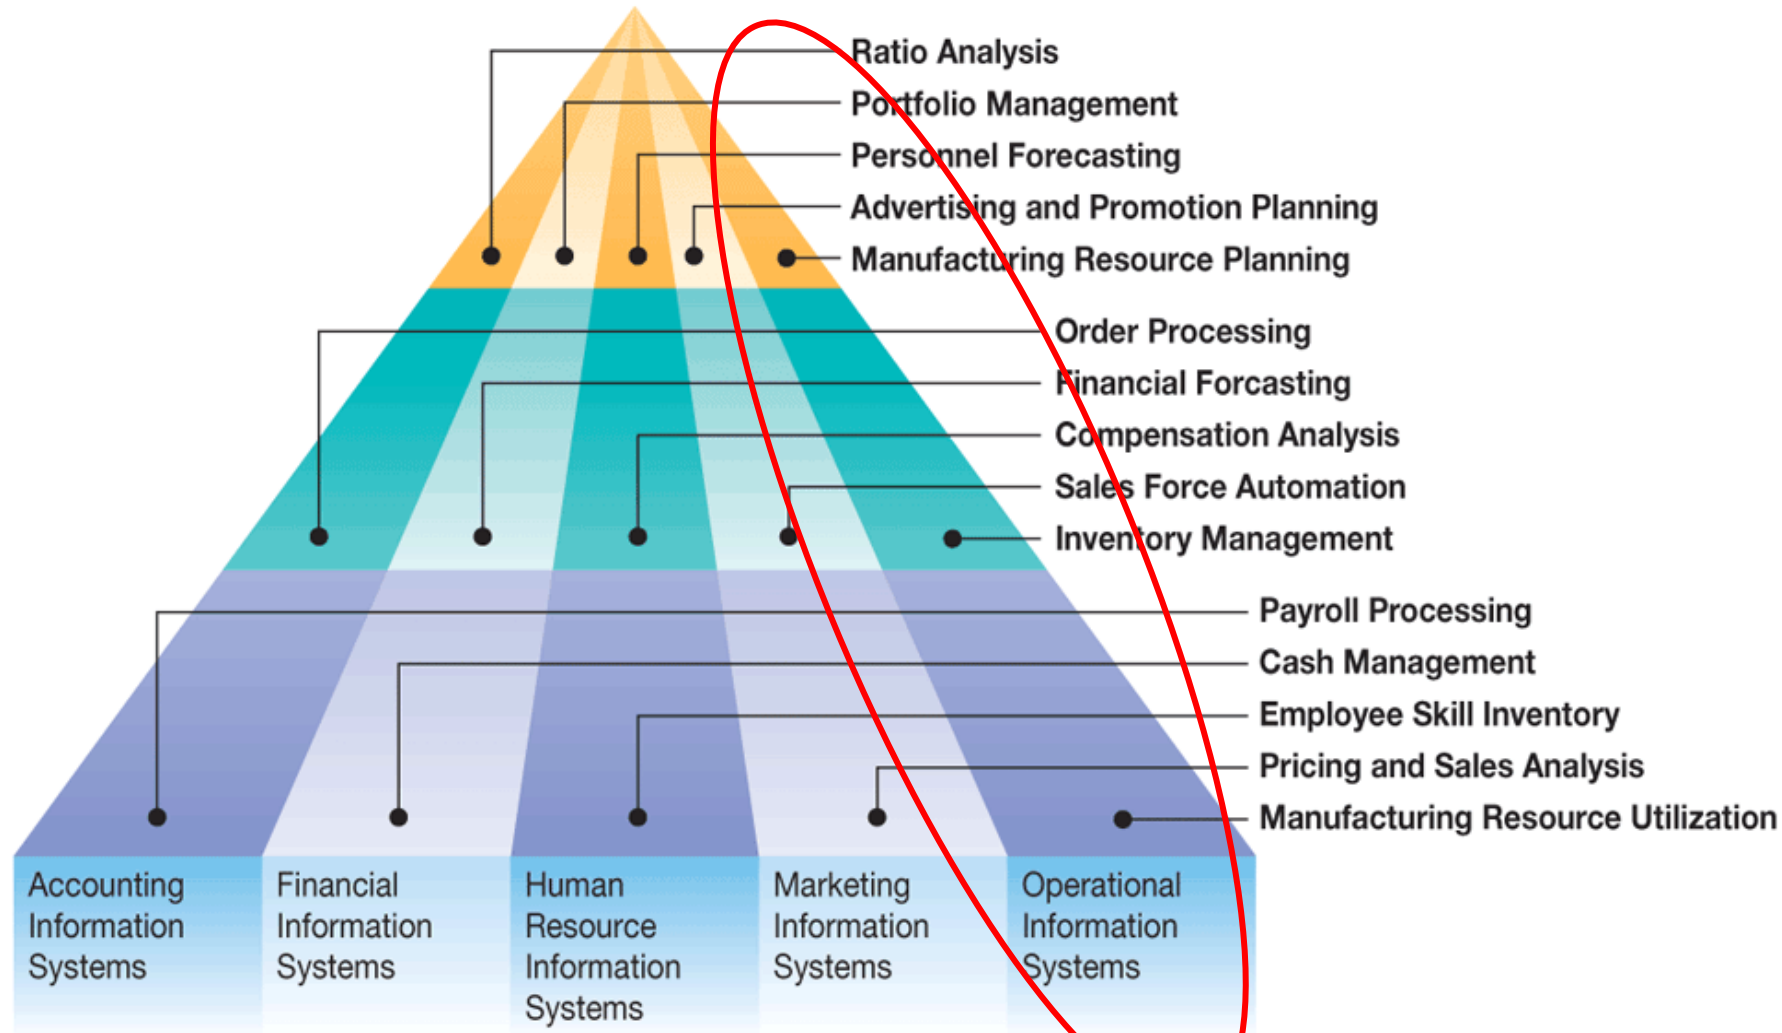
Ratio Analysis
Portfolio Management
Personnel Forecasting
Advertising and Promotion Planning
Manufacturing Resource Planning

Order Processing
Financial Forcasting
Compensation Analysis
Sales Force Automation
Inventory Management

Payroll Processing
Cash Management
Employee Skill Inventory
Pricing and Sales Analysis
Manufacturing Resource Utilization

Accounting Information Systems

Financial Information Systems

Human Resource Information Systems

Marketing Information Systems

Operational Information Systems